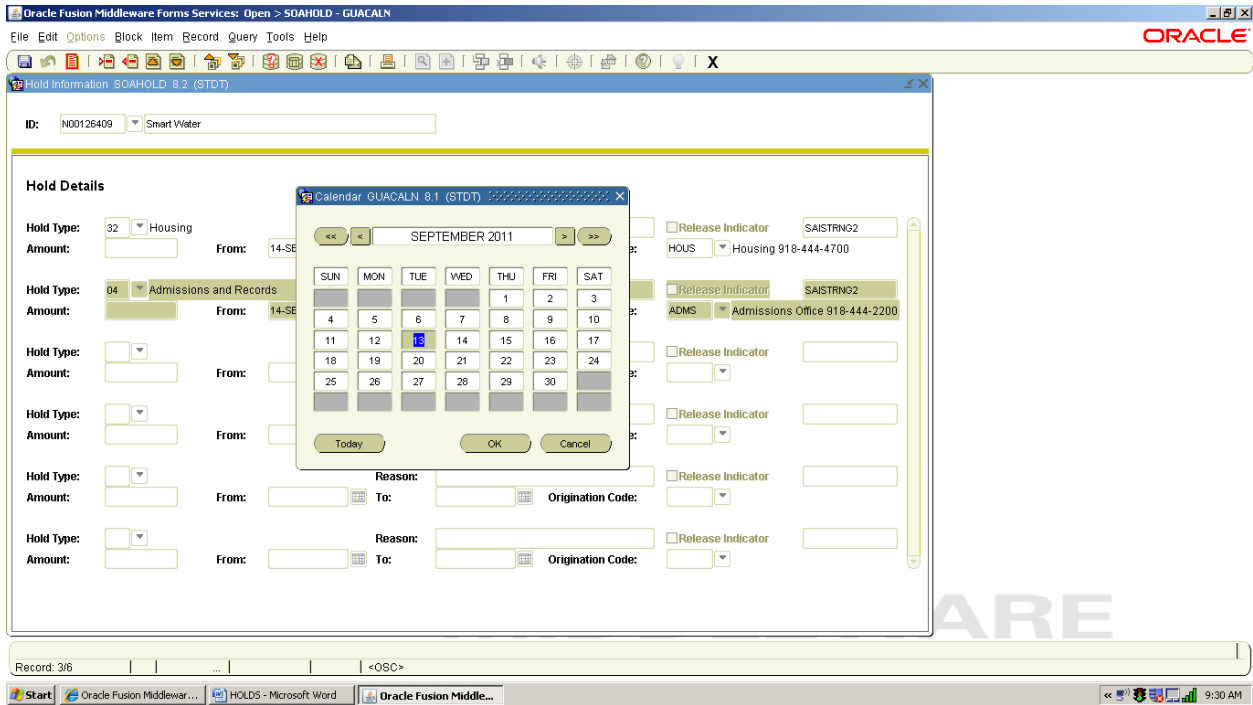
Oracle Fusion Middleware Forms Services: Open > SOAHOLD - GUACALN

File Edit Options Block Item Record Query Tools Help

ORACLE

X

Hold Information SOAHOLD 8.2 (STDT)

ID: N00126409 Smart Water

Hold Details

Hold Type: 32 Housing
Amount: From: 14-SE
Release Indicator SAISTRNG2
HOUS Housing 918-444-4700

Hold Type: 04 Admissions and Records
Amount: From: 14-SE
Release Indicator SAISTRNG2
ADMS Admissions Office 918-444-2200

Hold Type:
Amount: From:
Release Indicator

Hold Type:
Amount: From:
Release Indicator

Hold Type: Reason: Release Indicator
Amount: From: To: Origination Code:

Hold Type: Reason: Release Indicator
Amount: From: To: Origination Code:

Calendar GUACALN 8.1 (STDT)

<< < SEPTEMBER 2011 > >>

| SUN | MON | TUE | WED | THU | FRI | SAT |
|---|---|---|---|---|---|---|
| | | | | 1 | 2 | 3 |
| 4 | 5 | 6 | 7 | 8 | 9 | 10 |
| 11 | 12 | 13 | 14 | 15 | 16 | 17 |
| 18 | 19 | 20 | 21 | 22 | 23 | 24 |
| 25 | 26 | 27 | 28 | 29 | 30 | |

Today OK Cancel

ARE

Record: 3/6 ... <OSC>

Start Oracle Fusion Middlewar... HOLDS - Microsoft Word Oracle Fusion Middle... 9:30 AM